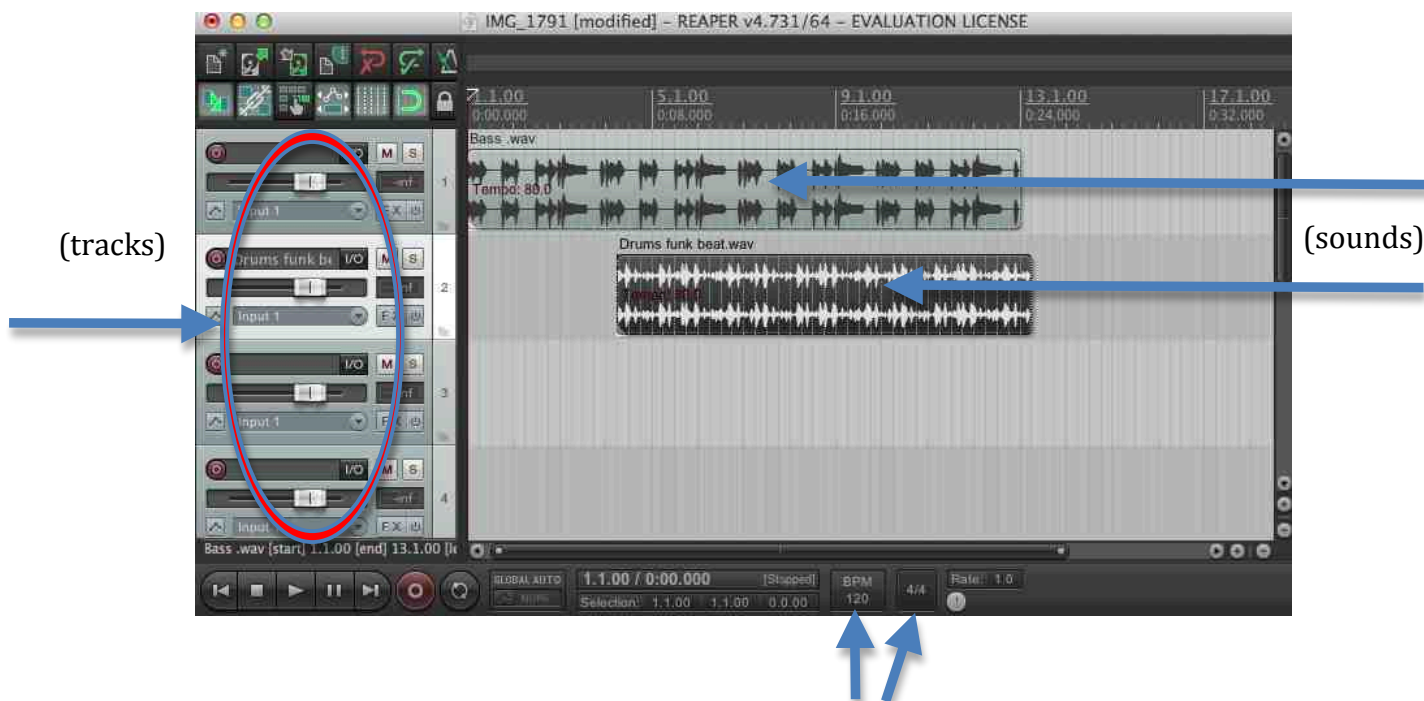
IMG_1791 [modified] - REAPER v4.731/64 - EVALUATION LICENSE

1.1.00
0:00.000
5.1.00
0:08.000
9.1.00
0:16.000
13.1.00
0:24.000
17.1.00
0:32.000

Bass .wav
Tempo: 80.0
Drums funk beat.wav
Tempo: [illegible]

(tracks)
(sounds)

M S
-inf
1
Input 1
FX
Drums funk be I/O
M S
-inf
2
Input 1
FX
I/O
M S
-inf
3
Input 1
FX
I/O
M S
-inf
4
Input
FX

Bass .wav [start] 1.1.00 [end] 13.1.00 [l

GLOBAL AUTO
NONE
1.1.00 / 0:00.000
[Stopped]
Selection: 1.1.00 1.1.00 0.0.00
BPM
120
4/4
Rate: 1.0